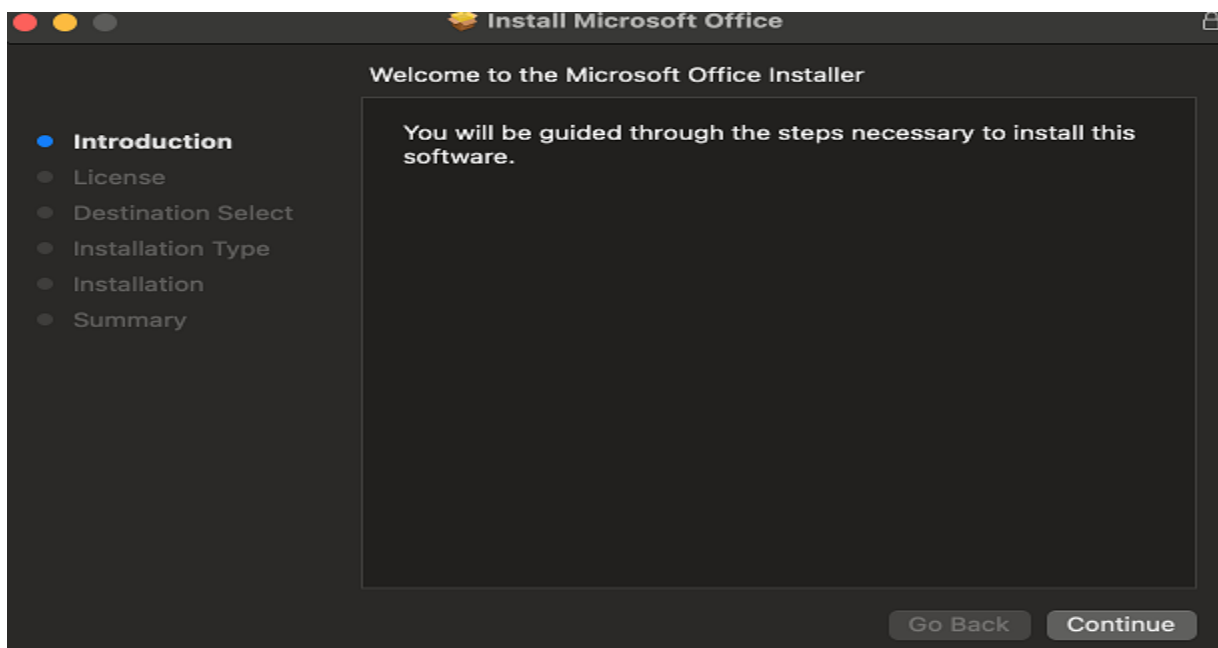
Install Microsoft Office

Welcome to the Microsoft Office Installer

Introduction
License
Destination Select
Installation Type
Installation
Summary

You will be guided through the steps necessary to install this software.

Go Back
Continue